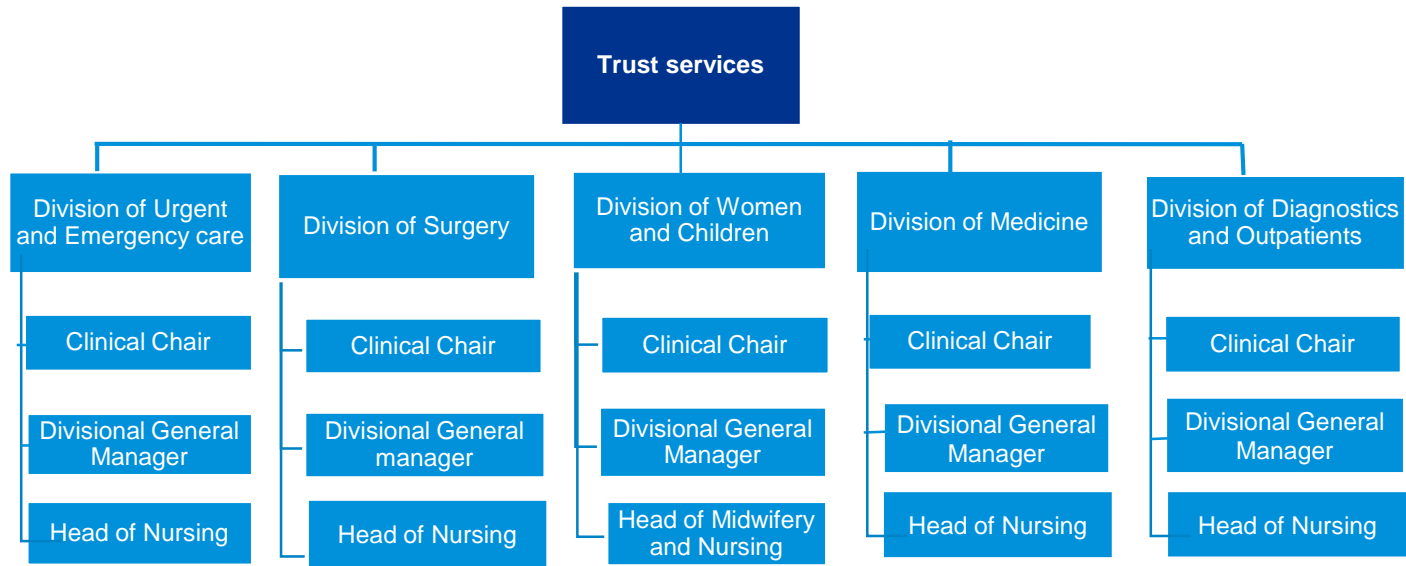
Trust services

Division of Urgent and Emergency care

Clinical Chair

Divisional General Manager

Head of Nursing

Division of Surgery

Clinical Chair

Divisional General manager

Head of Nursing

Division of Women and Children

Clinical Chair

Divisional General Manager

Head of Midwifery and Nursing

Division of Medicine

Clinical Chair

Divisional General Manager

Head of Nursing

Division of Diagnostics and Outpatients

Clinical Chair

Divisional General Manager

Head of Nursing